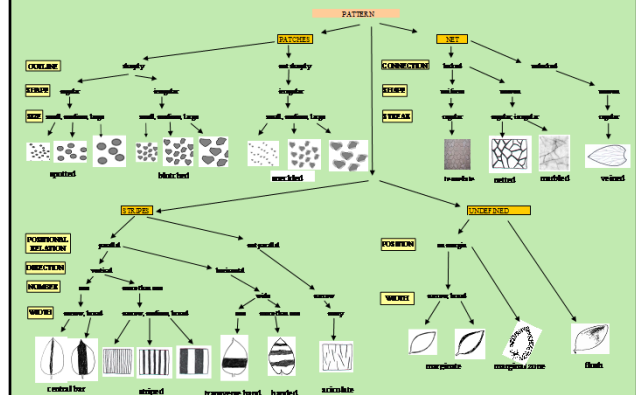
PATTERN

PATCHES

NET

OUTLINE

sharply

not sharply

CONNECTION

linked

unlinked

SHAPE

regular

irregular

irregular

SHAPE

uniform

uneven

uneven

SIZE

small, medium, large

small, medium, large

small, medium, large

STREAK

regular

regular, irregular

regular

spotted

blotched

speckled

tessellate

netted

marbled

veined

STRIPES

UNDEFINED

POSITIONAL RELATION

parallel

not parallel

POSITION

on margin

DIRECTION

vertical

horizontal

NUMBER

one

more than one

wide

narrow

WIDTH

narrow, broad

WIDTH

narrow, broad

narrow, medium, broad

one

more than one

wavy

central bar

striped

transverse band

banded

aciculate

marginate

marginal zone

flush